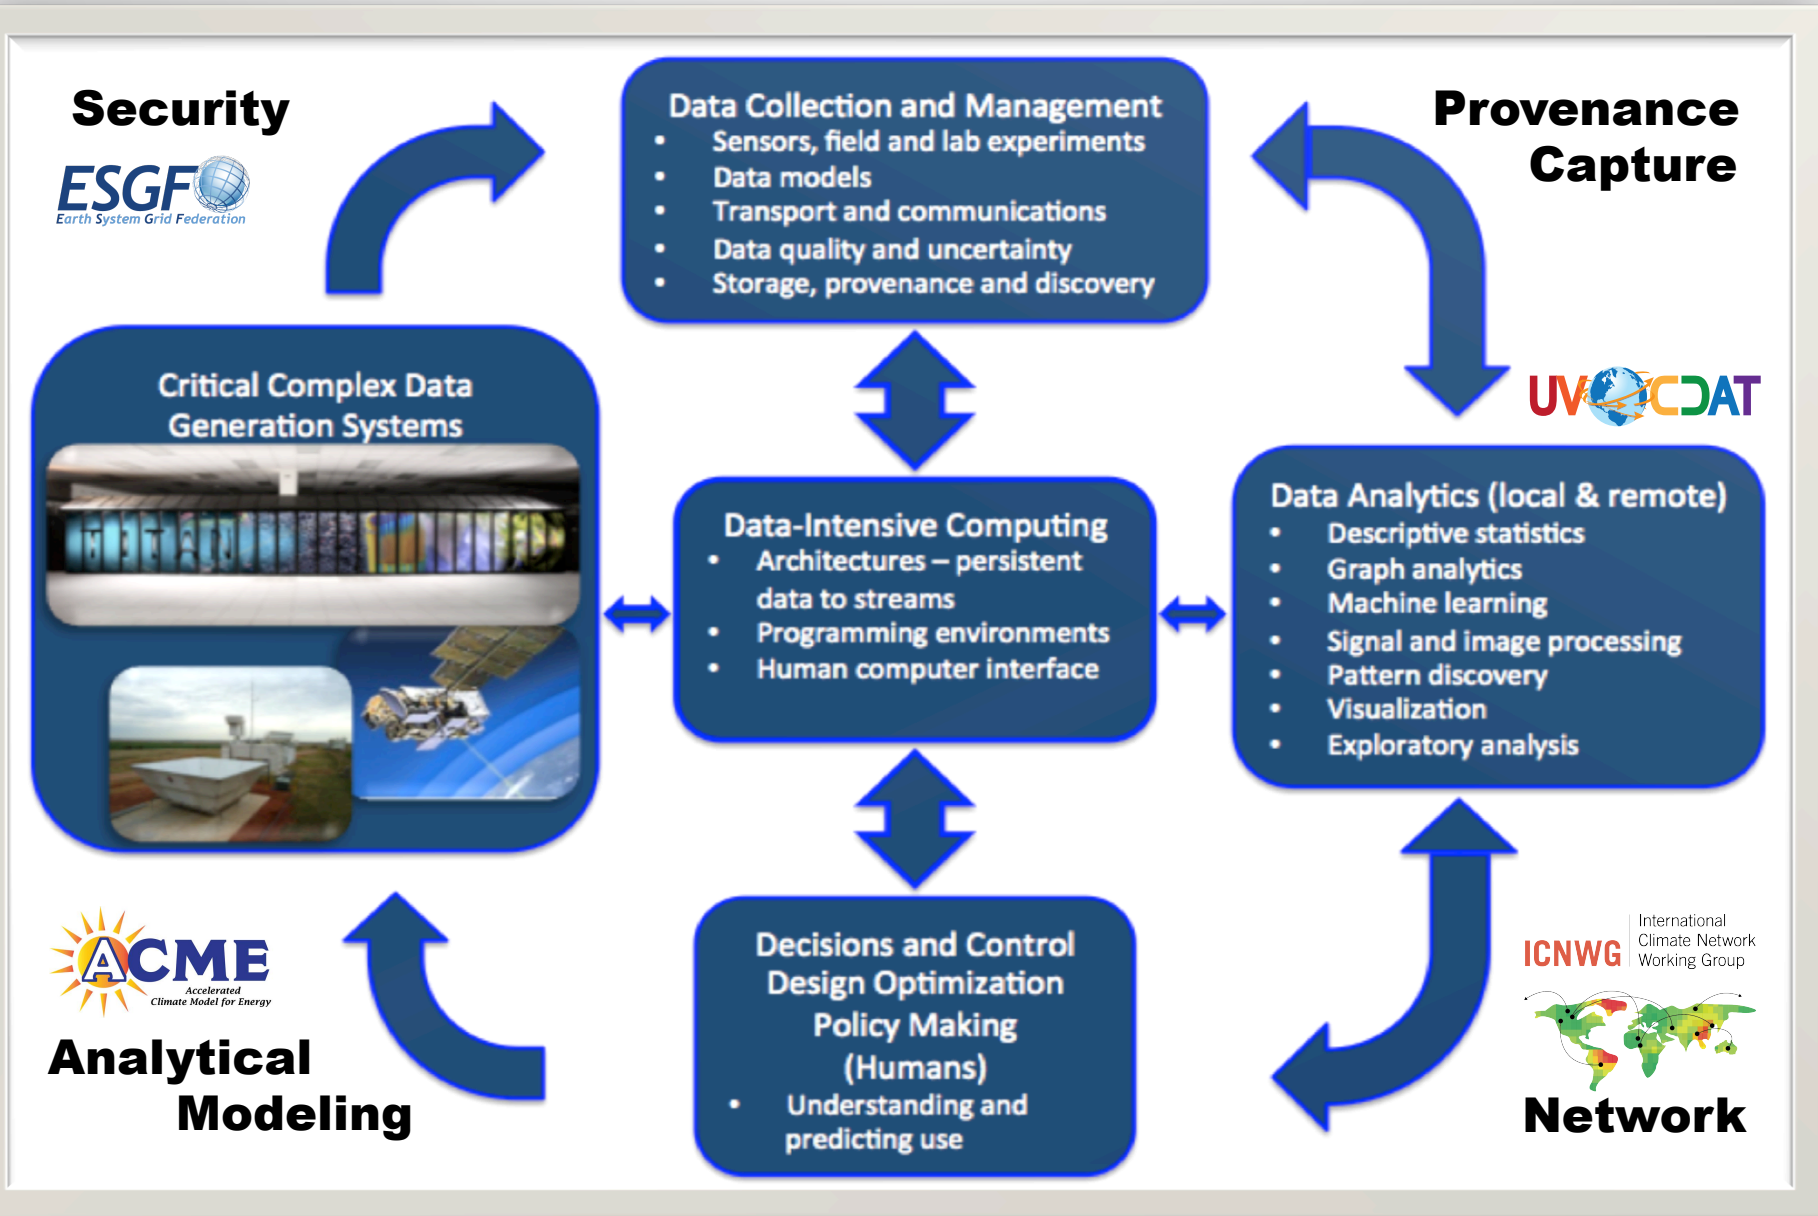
Security

ESGF
Earth System Grid Federation

Data Collection and Management
- Sensors, field and lab experiments
- Data models
- Transport and communications
- Data quality and uncertainty
- Storage, provenance and discovery

Provenance Capture

UV-CDAT

Critical Complex Data Generation Systems

Data-Intensive Computing
- Architectures – persistent data to streams
- Programming environments
- Human computer interface

Data Analytics (local & remote)
- Descriptive statistics
- Graph analytics
- Machine learning
- Signal and image processing
- Pattern discovery
- Visualization
- Exploratory analysis

ACME
Accelerated Climate Model for Energy

Analytical Modeling

Decisions and Control
Design Optimization
Policy Making
(Humans)
- Understanding and predicting use

ICNWG
International Climate Network Working Group

Network